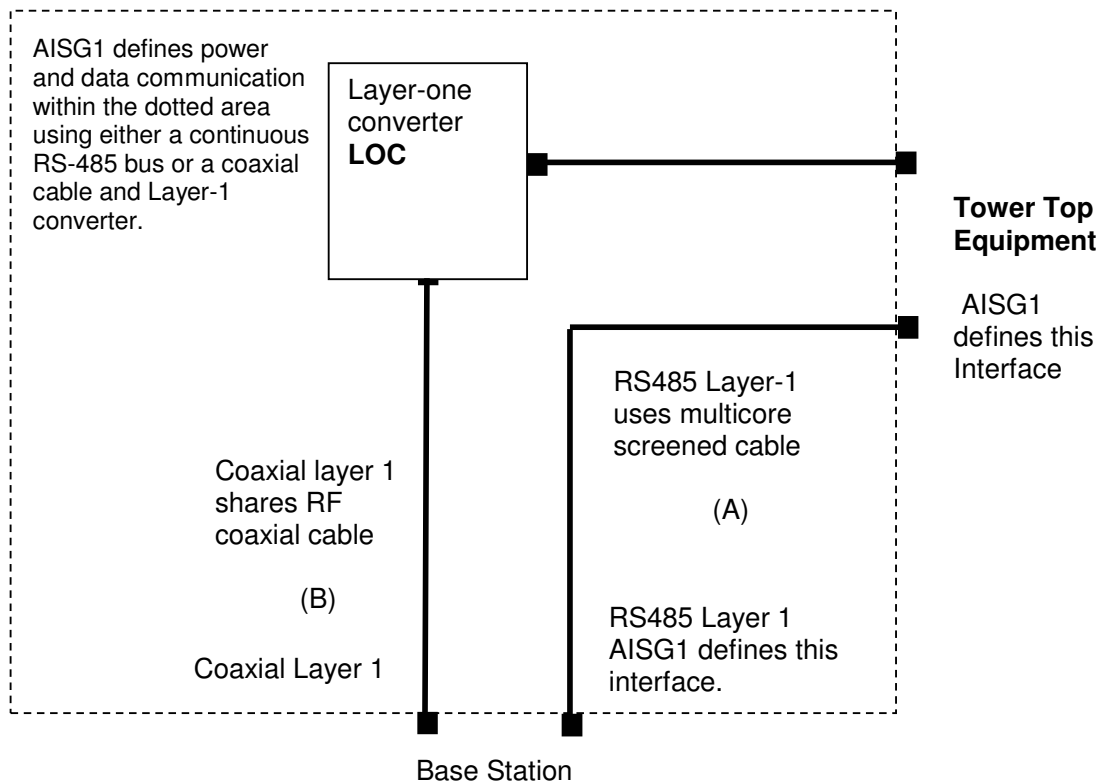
AISG1 defines power and data communication within the dotted area using either a continuous RS-485 bus or a coaxial cable and Layer-1 converter.

Layer-one converter
**LOC**

**Tower Top Equipment**

AISG1 defines this Interface

RS485 Layer-1 uses multicore screened cable

(A)

Coaxial layer 1 shares RF coaxial cable

(B)

Coaxial Layer 1

RS485 Layer 1 AISG1 defines this interface.

Base Station